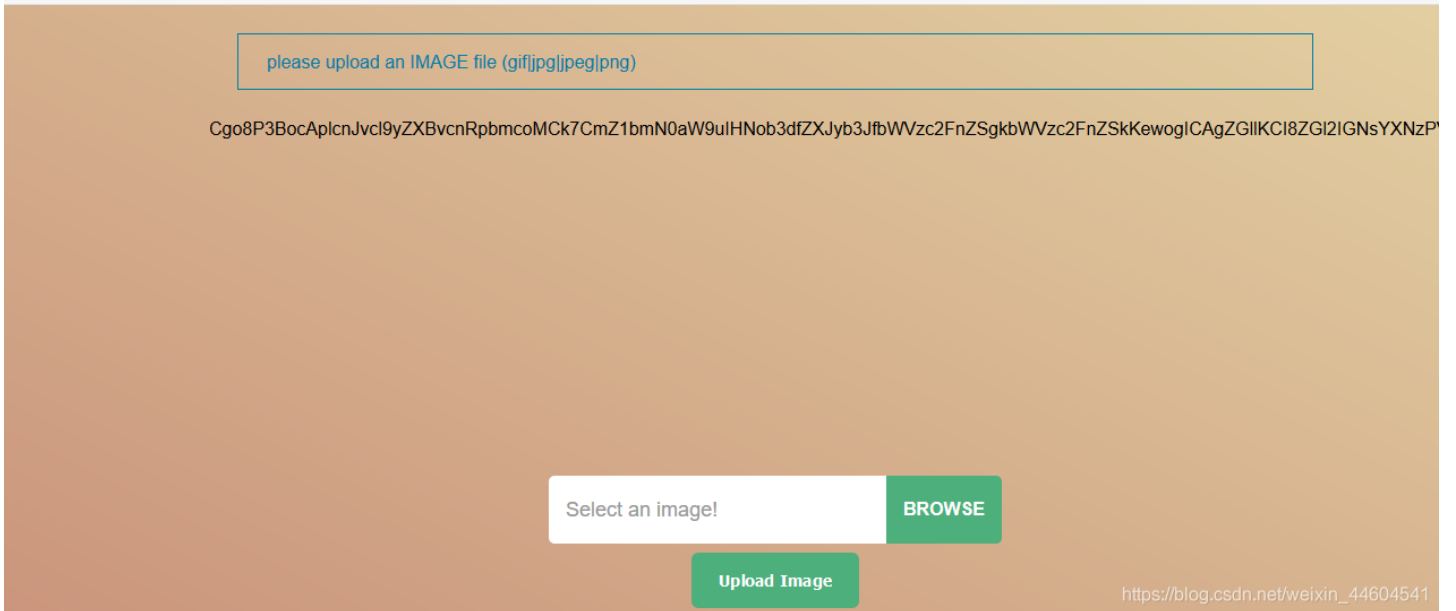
please upload an IMAGE file (gif|jpg|jpeg|png)

Cgo8P3BocApIcnJvcl9yZXBvcnRpbmcoMCk7CmZ1bmN0aW9uIHNob3dfZXJyb3JfbWVzc2FnZSgkbWVzc2FnZSkKewogICAgZGllKCI8ZGl2IGNsYXNzPY

Select an image!

BROWSE

Upload Image

https://blog.csdn.net/weixin_44604541